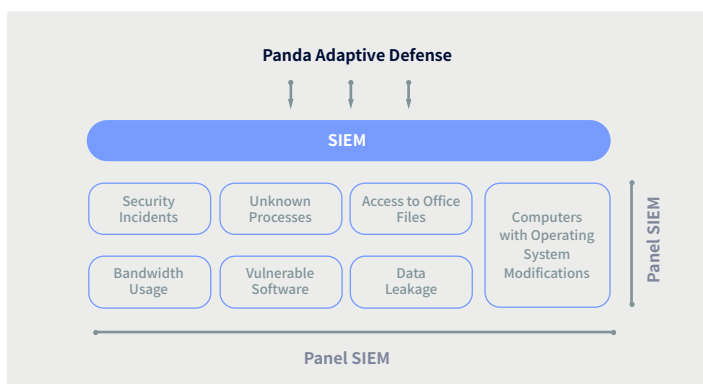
Panda Adaptive Defense

SIEM

Security Incidents

Unknown Processes

Access to Office Files

Computers with Operating System Modifications

Bandwidth Usage

Vulnerable Software

Data Leakage

Panel SIEM

Panel SIEM